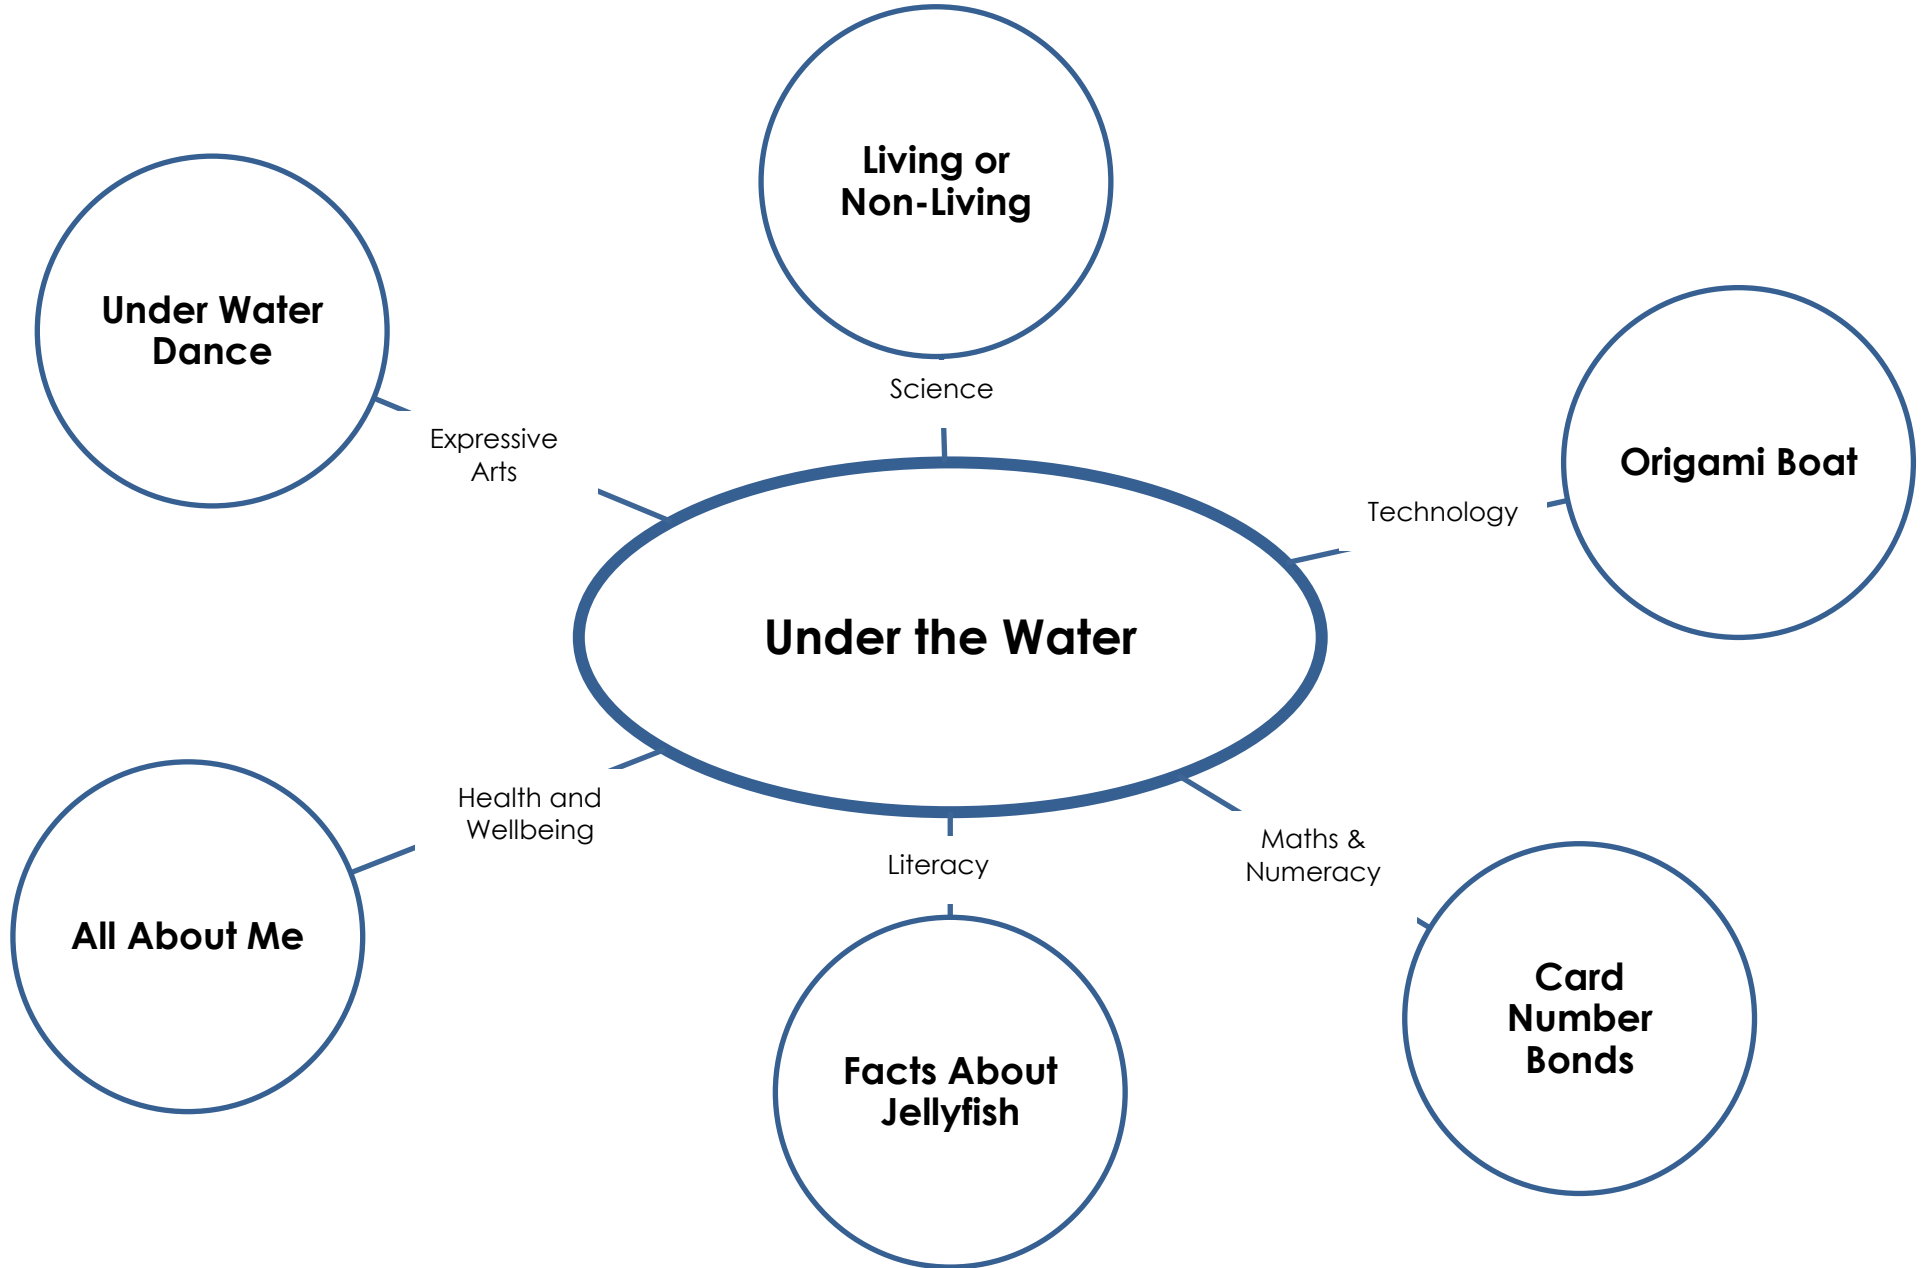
Living or Non-Living

Under Water Dance

Science

Expressive Arts

Origami Boat

Technology

Under the Water

Health and Wellbeing

Literacy

Maths & Numeracy

All About Me

Facts About Jellyfish

Card Number Bonds